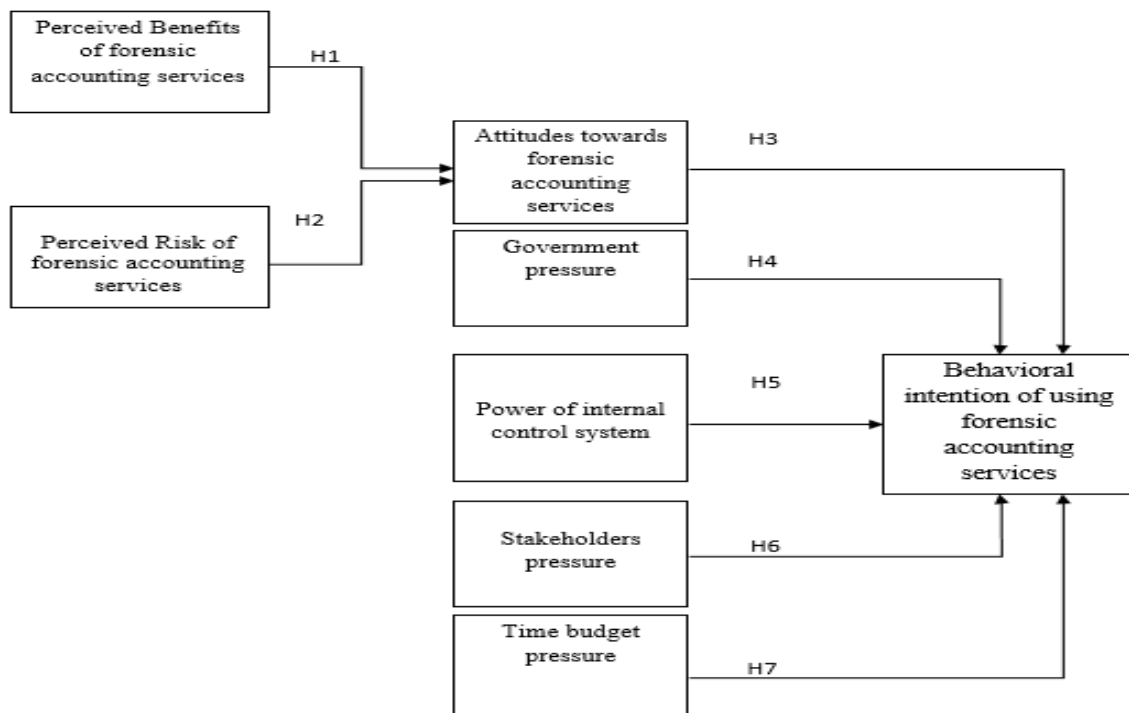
Perceived Benefits of forensic accounting services

H1

Attitudes towards forensic accounting services

H3

H2

Perceived Risk of forensic accounting services

Government pressure

H4

Power of internal control system

H5

Behavioral intention of using forensic accounting services

Stakeholders pressure

H6

Time budget pressure

H7